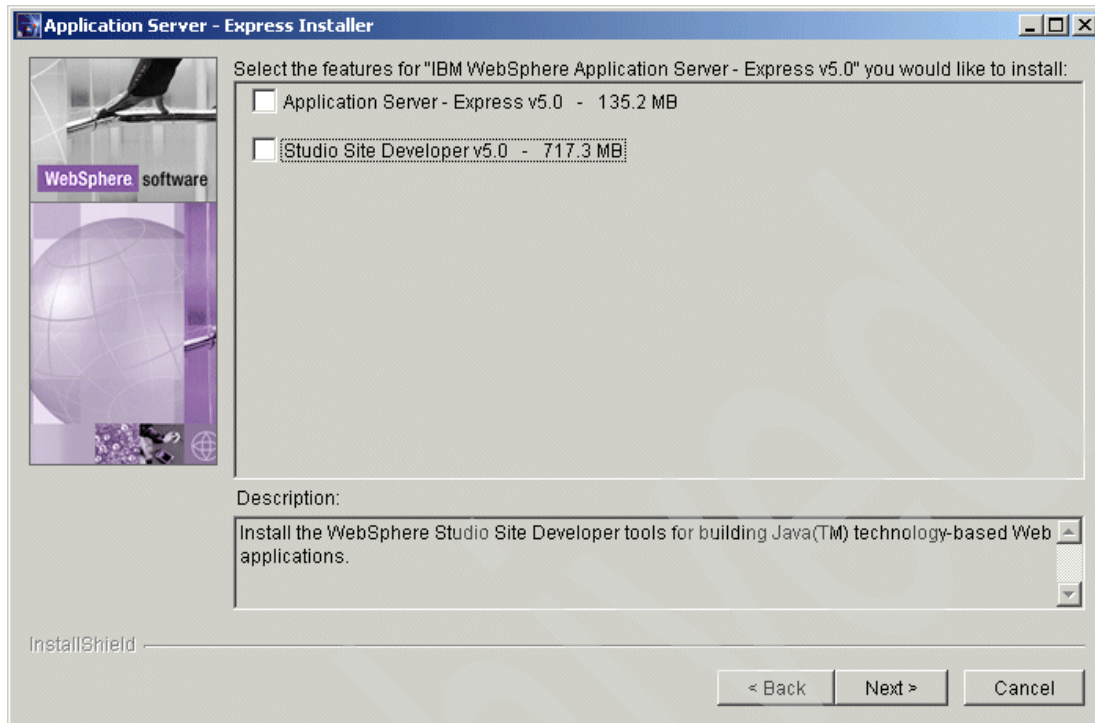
Application Server - Express Installer

WebSphere software

Select the features for "IBM WebSphere Application Server - Express v5.0" you would like to install:

Application Server - Express v5.0 - 135.2 MB

Studio Site Developer v5.0 - 717.3 MB

Description:

Install the WebSphere Studio Site Developer tools for building Java(TM) technology-based Web applications.

InstallShield

< Back

Next >

Cancel